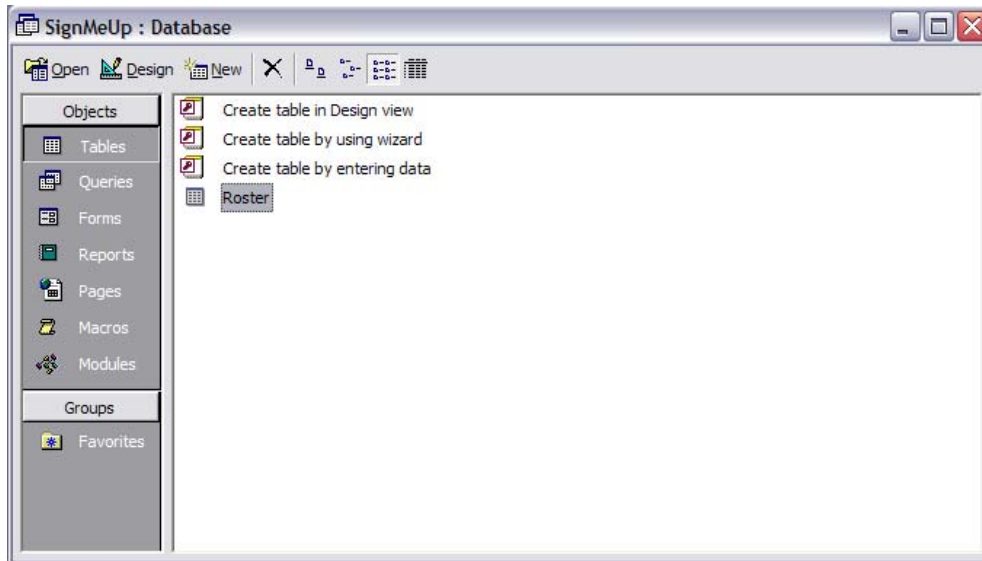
SignMeUp : Database

Open Design New

Objects
Tables
Queries
Forms
Reports
Pages
Macros
Modules
Groups
Favorites

Create table in Design view
Create table by using wizard
Create table by entering data
Roster